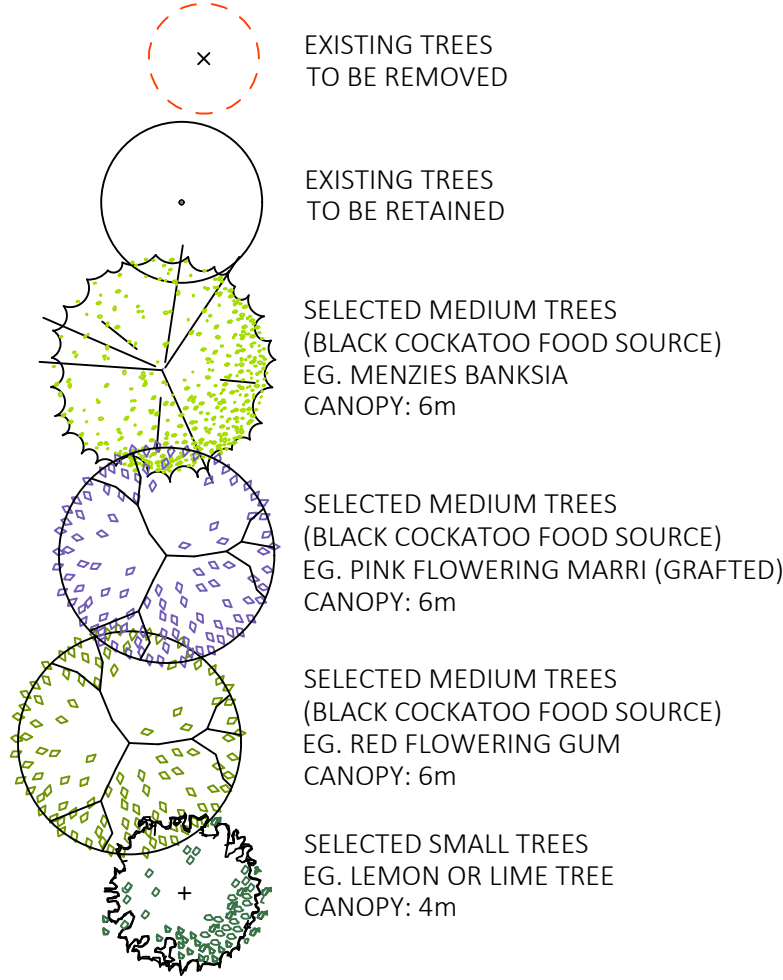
EXISTING TREES
TO BE REMOVED

EXISTING TREES
TO BE RETAINED

SELECTED MEDIUM TREES
(BLACK COCKATOO FOOD SOURCE)
EG. MENZIES BANKSIA
CANOPY: 6m

SELECTED MEDIUM TREES
(BLACK COCKATOO FOOD SOURCE)
EG. PINK FLOWERING MARRI (GRAFTED)
CANOPY: 6m

SELECTED MEDIUM TREES
(BLACK COCKATOO FOOD SOURCE)
EG. RED FLOWERING GUM
CANOPY: 6m

SELECTED SMALL TREES
EG. LEMON OR LIME TREE
CANOPY: 4m